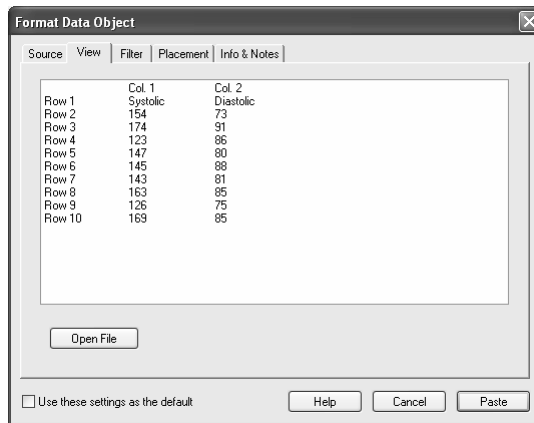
Format Data Object

Source | View | Filter | Placement | Info & Notes

|  | Col. 1 | Col. 2 |
|---|---|---|
| Row 1 | Systolic | Diastolic |
| Row 2 | 154 | 73 |
| Row 3 | 174 | 91 |
| Row 4 | 123 | 86 |
| Row 5 | 147 | 80 |
| Row 6 | 145 | 88 |
| Row 7 | 143 | 81 |
| Row 8 | 163 | 85 |
| Row 9 | 126 | 75 |
| Row 10 | 169 | 85 |

Open File

Use these settings as the default

Help

Cancel

Paste